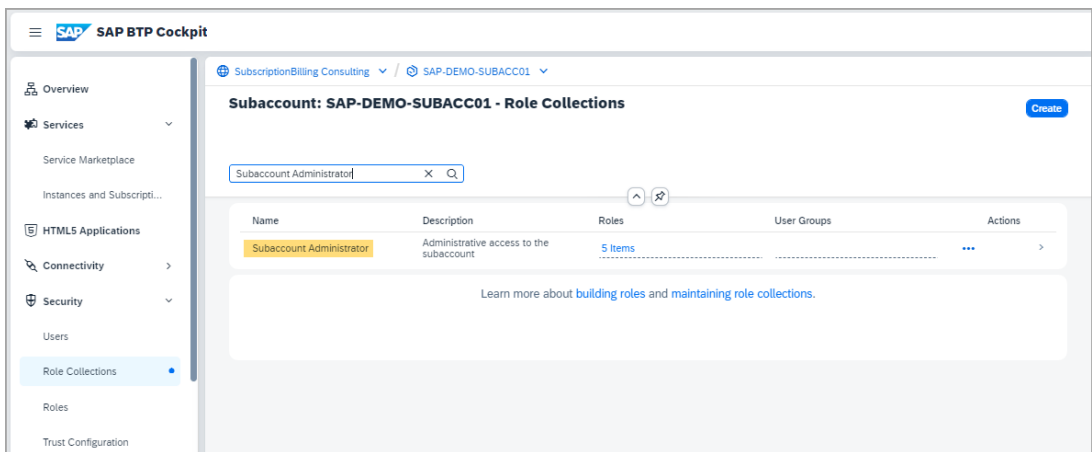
SAP BTP Cockpit

Overview
Services
Service Marketplace
Instances and Subscripti...
HTML5 Applications
Connectivity
Security
Users
Role Collections
Roles
Trust Configuration

SubscriptionBilling Consulting / SAP-DEMO-SUBACC01

Subaccount: SAP-DEMO-SUBACC01 - Role Collections

Create

Subaccount Administrator

| Name | Description | Roles | User Groups | Actions |
|---|---|---|---|---|
| Subaccount Administrator | Administrative access to the subaccount | 5 Items | | ••• |

Learn more about building roles and maintaining role collections.